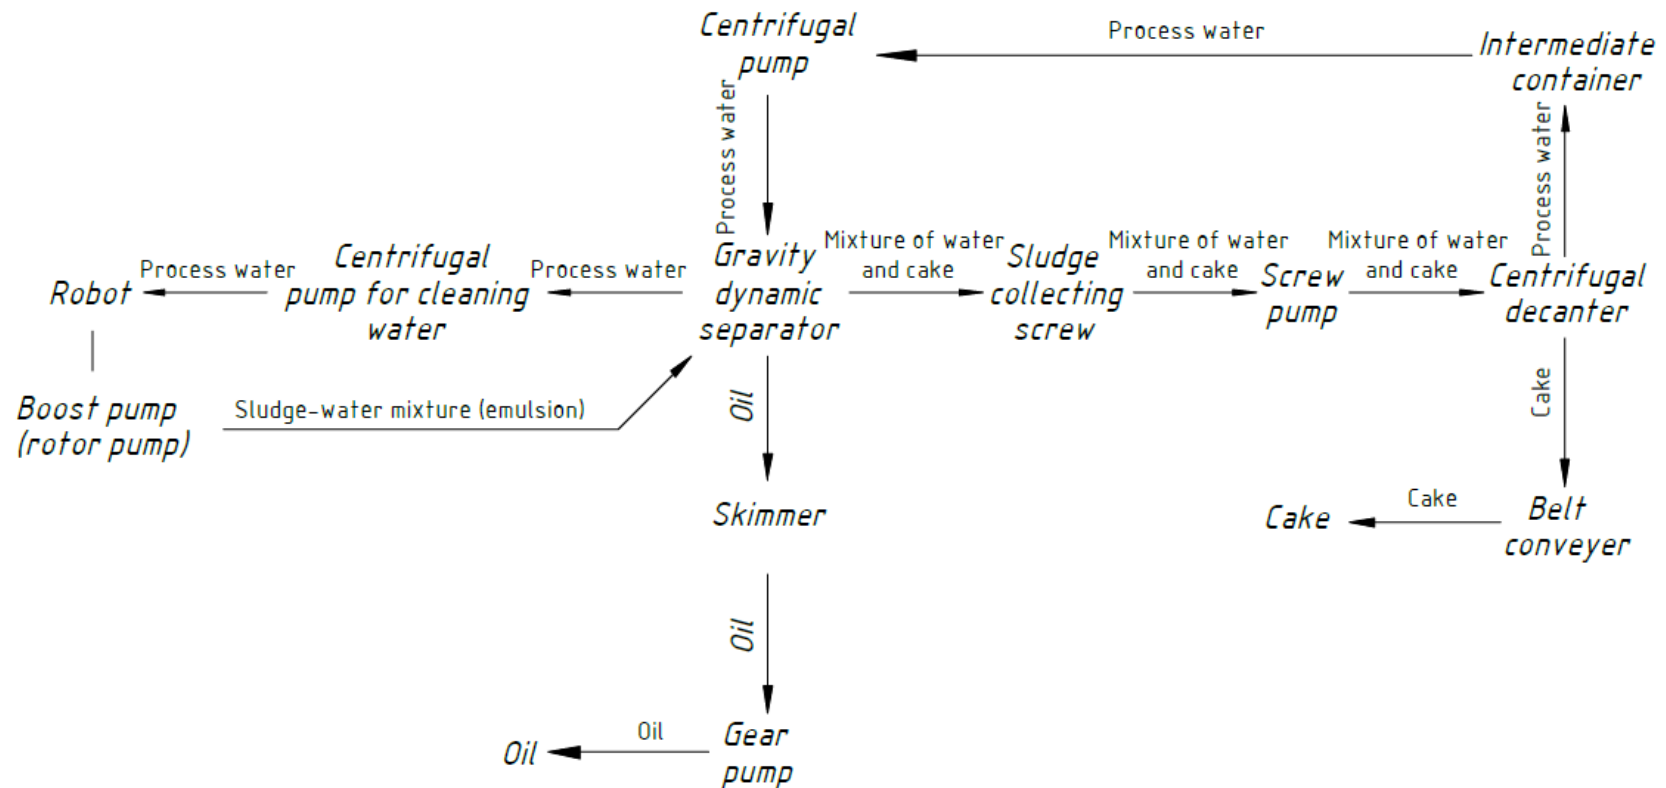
Centrifugal pump

Process water

Intermediate container

Process water

Process water

Robot

Process water

Centrifugal pump for cleaning water

Process water

Gravity dynamic separator

Mixture of water and cake

Sludge collecting screw

Mixture of water and cake

Screw pump

Mixture of water and cake

Centrifugal decanter

Boost pump (rotor pump)

Sludge-water mixture (emulsion)

Oil

Cake

Skimmer

Cake

Cake

Belt conveyer

Oil

Oil

Oil

Gear pump